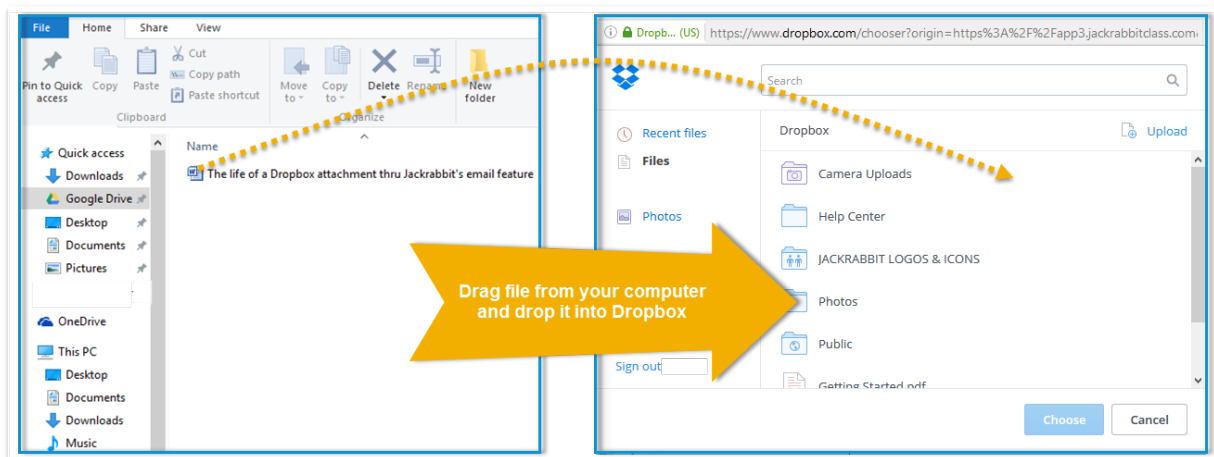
File Home Share View

Pin to Quick access Copy Paste Cut Copy path Paste shortcut Clipboard

Move to Copy to Delete Rename New folder Organize

Quick access
Downloads
Google Drive
Desktop
Documents
Pictures

OneDrive

This PC
Desktop
Documents
Downloads
Music

Name

The life of a Dropbox attachment thru Jackrabbit's email feature

Dropb... (US) https://www.dropbox.com/chooser?origin=https%3A%2F%2Fapp3.jackrabbitclass.com

Search

Recent files
Files

Photos

Sign out

Dropbox
Upload

Camera Uploads
Help Center
JACKRABBIT LOGOS & ICONS
Photos
Public
Getting Started.pdf

Choose
Cancel

Drag file from your computer and drop it into Dropbox